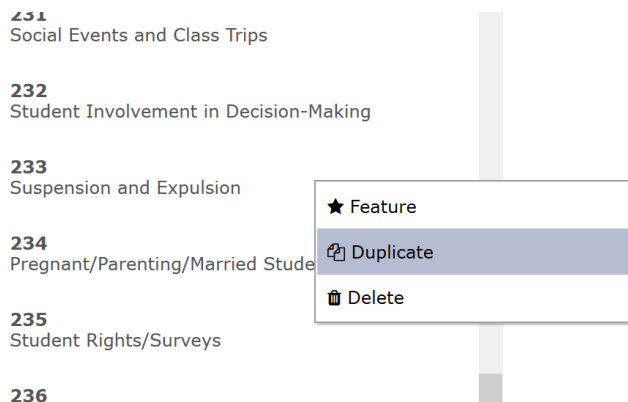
231
Social Events and Class Trips

232
Student Involvement in Decision-Making

233
Suspension and Expulsion

234
Pregnant/Parenting/Married Stude

235
Student Rights/Surveys

236

Feature

Duplicate

Delete